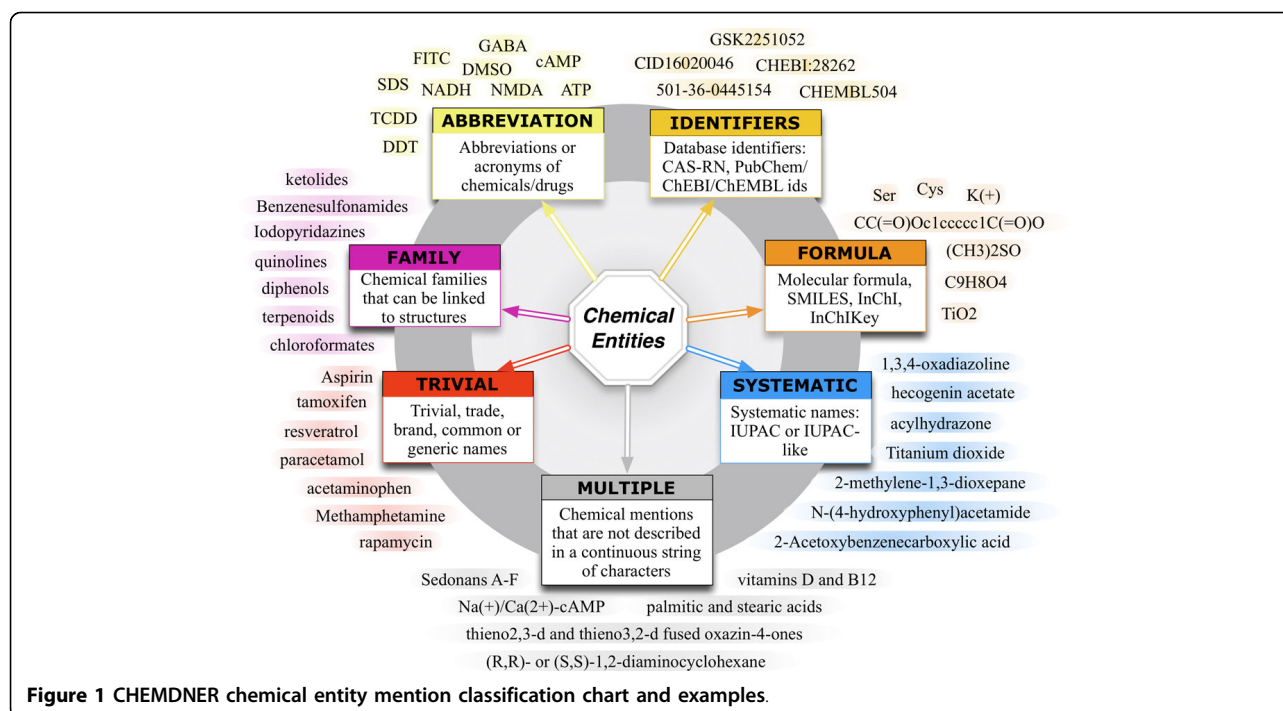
GABA
FITC
DMSO
cAMP
SDS
NADH
NMDA
ATP
TCDD
DDT

GSK2251052
CID16020046
CHEBI:28262
501-36-0445154
CHEMBL504

ABBREVIATION
Abbreviations or acronyms of chemicals/drugs

IDENTIFIERS
Database identifiers: CAS-RN, PubChem/ ChEBI/ChEMBL ids

ketolides
Benzenesulfonamides
Iodopyridazines
quinolines
diphenols
terpenoids
chloroformates

FAMILY
Chemical families that can be linked to structures

Ser
Cys
K(+)
CC(=O)Oc1ccccc1C(=O)O
(CH3)2SO
C9H8O4
TiO2

FORMULA
Molecular formula, SMILES, InChI, InChIKey

Chemical Entities

Aspirin
tamoxifen
resveratrol
paracetamol
acetaminophen
Methamphetamine
rapamycin

TRIVIAL
Trivial, trade, brand, common or generic names

SYSTEMATIC
Systematic names: IUPAC or IUPAC-like

1,3,4-oxadiazoline
hecogenin acetate
acylhydrazone
Titanium dioxide
2-methylene-1,3-dioxepane
N-(4-hydroxyphenyl)acetamide
2-Acetoxybenzenecarboxylic acid

MULTIPLE
Chemical mentions that are not described in a continuous string of characters

Sedonans A-F
vitamins D and B12
Na(+)/Ca(2+)-cAMP
palmitic and stearic acids
thieno2,3-d and thieno3,2-d fused oxazin-4-ones
(R,R)- or (S,S)-1,2-diaminocyclohexane

Figure 1 CHEMDNER chemical entity mention classification chart and examples.